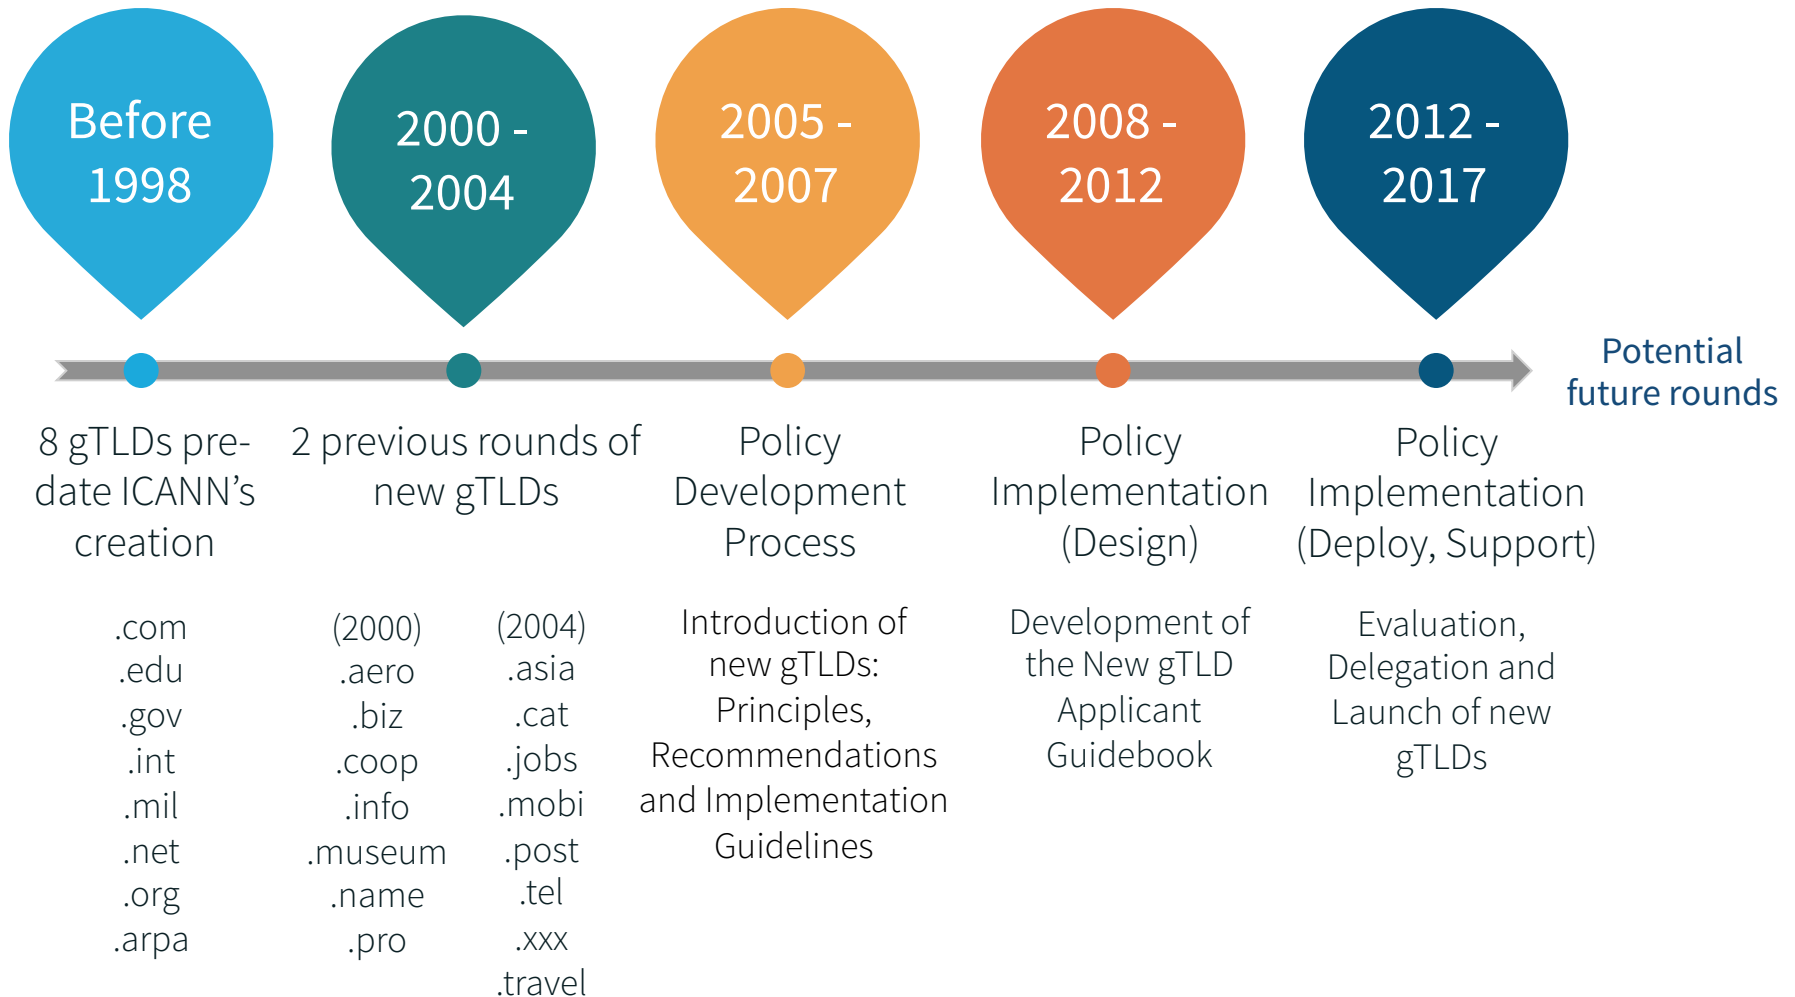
Before 1998

2000 - 2004

2005 - 2007

2008 - 2012

2012 - 2017

Potential future rounds

8 gTLDs predate ICANN's creation

.com
.edu
.gov
.int
.mil
.net
.org
.arpa

2 previous rounds of new gTLDs

(2000)
.aero
.biz
.coop
.info
.museum
.name
.pro

(2004)
.asia
.cat
.jobs
.mobi
.post
.tel
.xxx
.travel

Policy Development Process

Introduction of new gTLDs: Principles, Recommendations and Implementation Guidelines

Policy Implementation (Design)

Development of the New gTLD Applicant Guidebook

Policy Implementation (Deploy, Support)

Evaluation, Delegation and Launch of new gTLDs